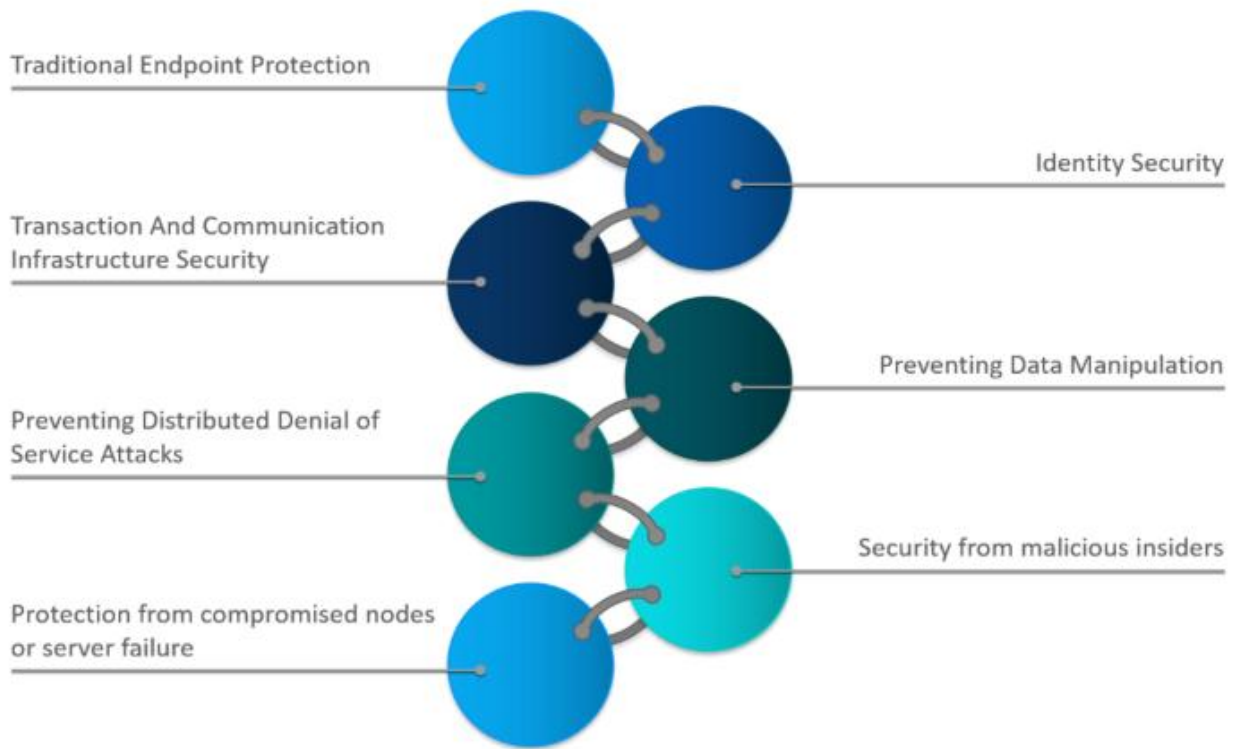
Traditional Endpoint Protection

Identity Security

Transaction And Communication Infrastructure Security

Preventing Data Manipulation

Preventing Distributed Denial of Service Attacks

Security from malicious insiders

Protection from compromised nodes or server failure